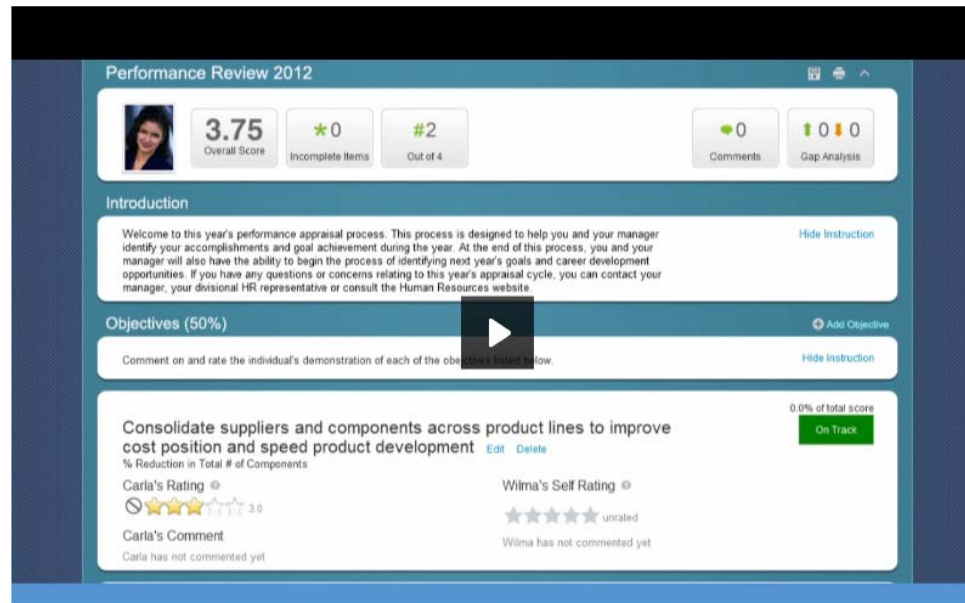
Performance Review 2012

3.75
Overall Score

0
Incomplete Items

#2
Out of 4

0
Comments

0 0
Gap Analysis

Introduction

Welcome to this year's performance appraisal process. This process is designed to help you and your manager identify your accomplishments and goal achievement during the year. At the end of this process, you and your manager will also have the ability to begin the process of identifying next year's goals and career development opportunities. If you have any questions or concerns relating to this year's appraisal cycle, you can contact your manager, your divisional HR representative or consult the Human Resources website.

Hide Instruction

Objectives (50%)

Add Objective

Comment on and rate the individual's demonstration of each of the obje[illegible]low.

Hide Instruction

0.0% of total score

On Track

Consolidate suppliers and components across product lines to improve cost position and speed product development Edit Delete
% Reduction in Total # of Components

Carla's Rating
3.0

Carla's Comment
Carla has not commented yet

Wilma's Self Rating
unrated

Wilma has not commented yet